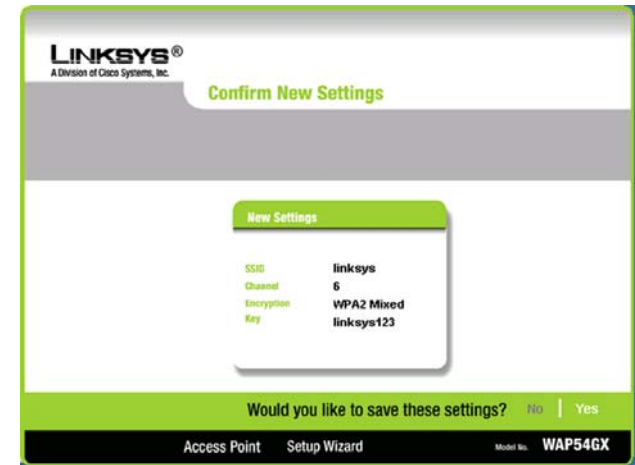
LINKSYS®
A Division of Cisco Systems, Inc.

Confirm New Settings

New Settings

SSID linksys
Channel 6
Encryption WPA2 Mixed
Key linksys123

Would you like to save these settings? No | Yes

Access Point Setup Wizard

Model No. WAP54GX